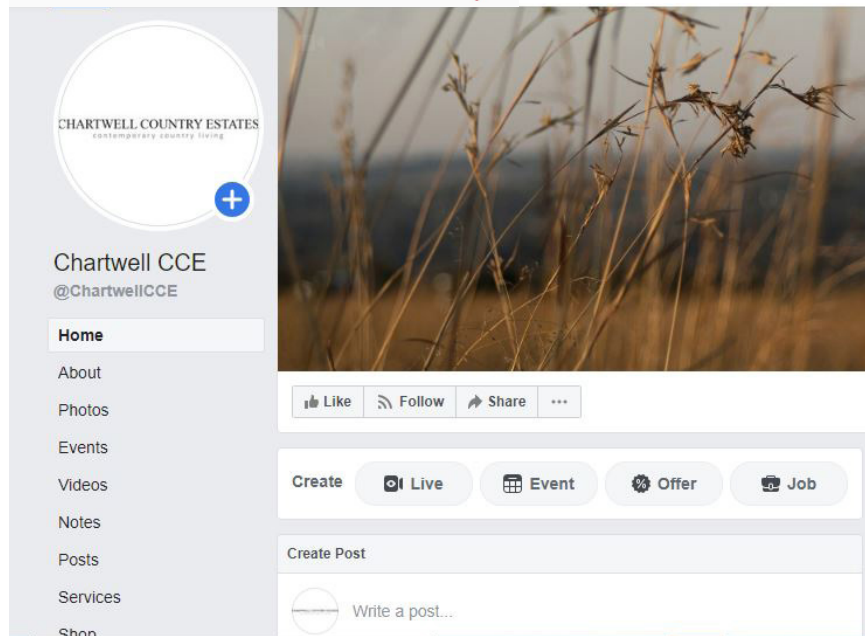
CHARTWELL COUNTRY ESTATES
contemporary country living

Chartwell CCE
@ChartwellCCE

Home
About
Photos
Events
Videos
Notes
Posts
Services
Shop

Like
Follow
Share
...

Create
Live
Event
Offer
Job

Create Post

Write a post...